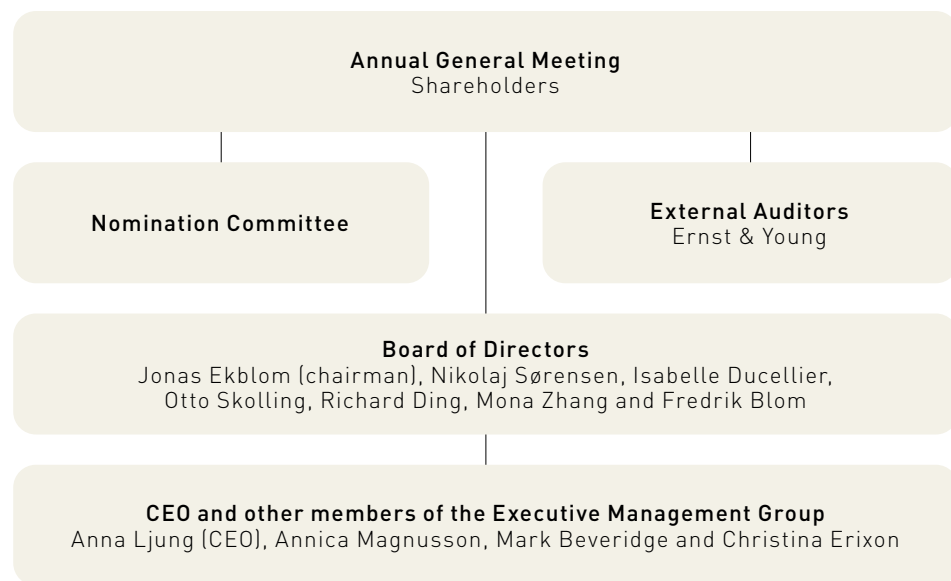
Annual General Meeting
Shareholders

Nomination Committee

External Auditors
Ernst & Young

Board of Directors
Jonas Ekblom (chairman), Nikolaj Sørensen, Isabelle Ducellier, Otto Skolling, Richard Ding, Mona Zhang and Fredrik Blom

CEO and other members of the Executive Management Group
Anna Ljung (CEO), Annica Magnusson, Mark Beveridge and Christina Erixon